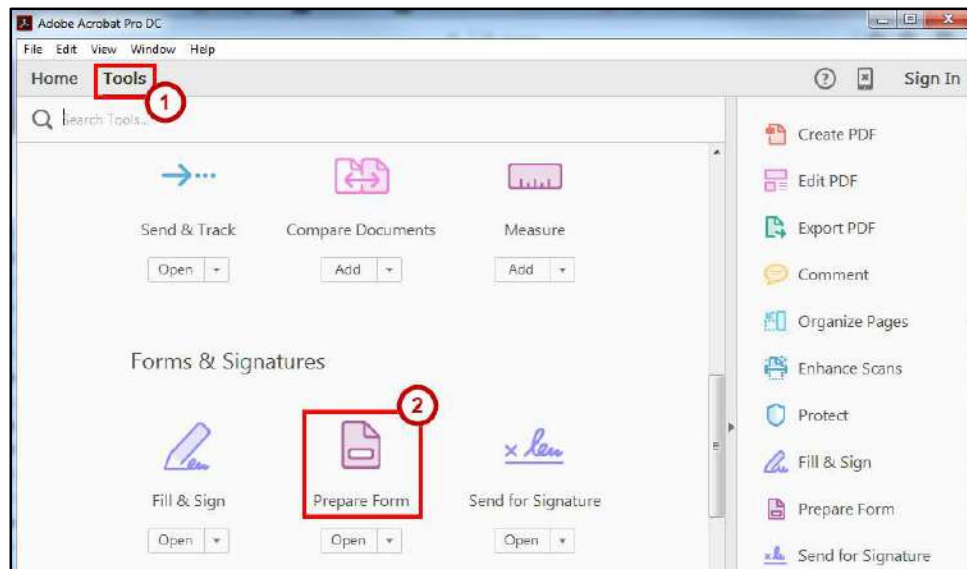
Adobe Acrobat Pro DC

File Edit View Window Help

Home Tools 1

? Sign In

Search Tools...

Send & Track
Open

Compare Documents
Add

Measure
Add

Forms & Signatures

2

Fill & Sign
Open

Prepare Form
Open

Send for Signature
Open

Create PDF
Edit PDF
Export PDF
Comment
Organize Pages
Enhance Scans
Protect
Fill & Sign
Prepare Form
Send for Signature